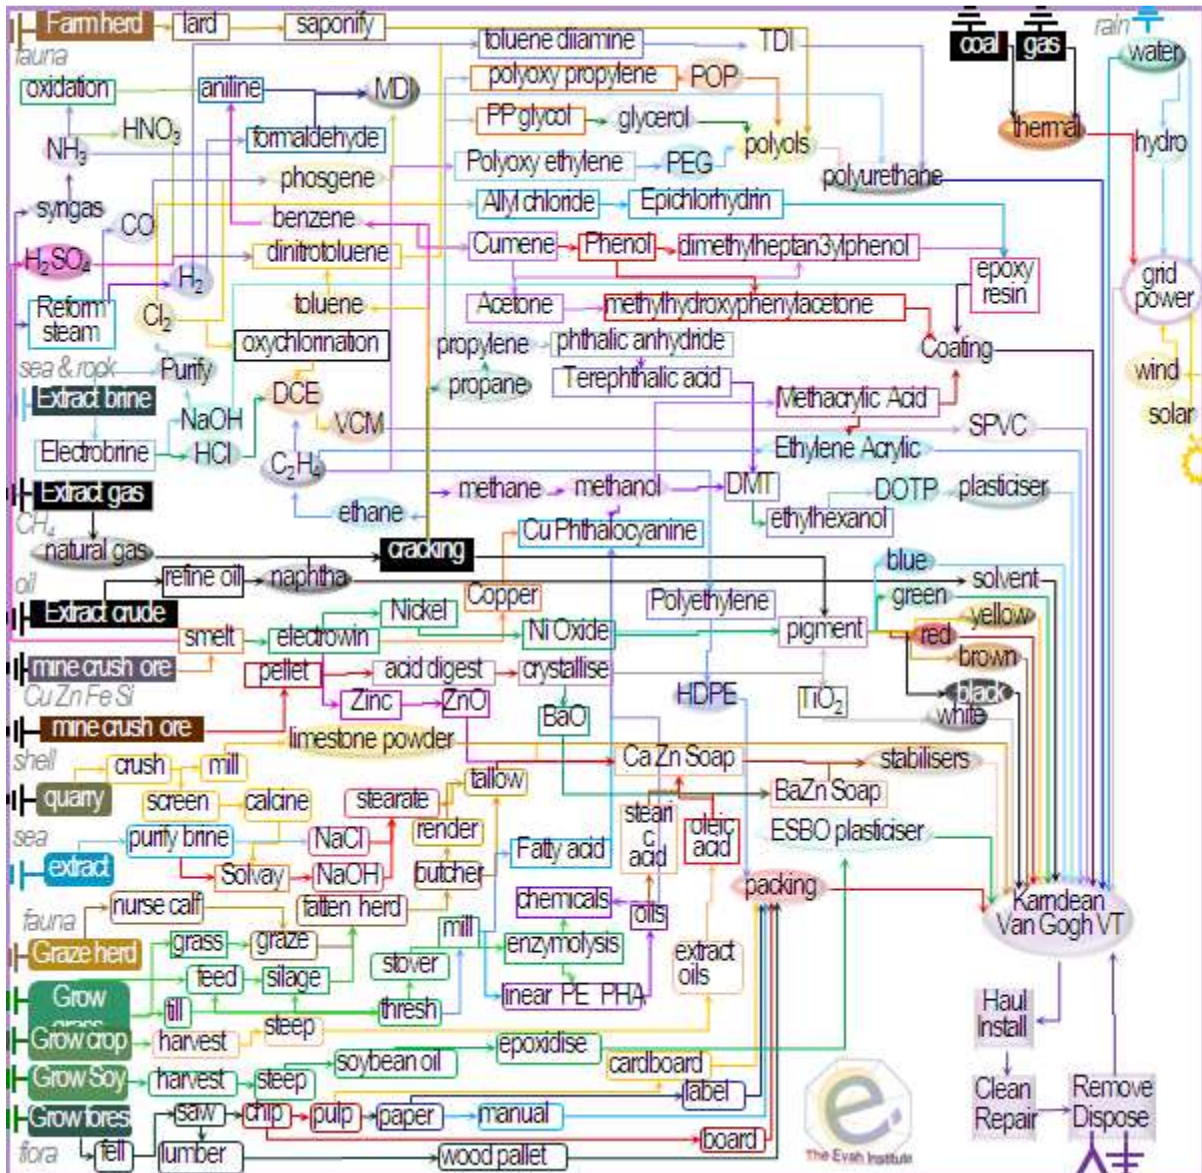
Farm herd
lard
saponify
fauna
toluene diamine
TDI
coal
gas
rain
water
oxidation
aniline
MDI
polyoxy propylene
POP
PP glycol
glycerol
thermal
$NH_3$
$HNO_3$
formaldehyde
polyols
hydro
phosgene
Polyoxy ethylene
PEG
polyurethane
syngas
CO
benzene
Allyl chloride
Epichlorhydrin
$H_2SO_4$
$H_2$
dinitrotoluene
Cumene
Phenol
dimethylheptan3ylphenol
grid power
epoxy resin
Reform steam
$Cl_2$
toluene
Acetone
methylhydroxyphenylacetone
oxychlorination
propylene
phthalic anhydride
Coating
sea & rock
Purify
propane
Terephthalic acid
wind
Extract brine
DCE
Methacrylic Acid
solar
NaOH
VCM
SPVC
Electrobrine
HCl
$C_2H_4$
Ethylene Acrylic
Extract gas
methane
methanol
DMT
DOTP
plasticiser
$CH_4$
ethane
ethylhexanol
natural gas
cracking
Cu Phthalocyanine
oil
refine oil
naphtha
blue
solvent
Extract crude
Copper
Polyethylene
green
yellow
smelt
electrowin
Nickel
Ni Oxide
pigment
red
mine crush ore
pellet
acid digest
crystallise
brown
Cu Zn Fe Si
Zinc
ZnO
HDPE
$TiO_2$
black
mine crush ore
BaO
white
shell
limestone powder
crush
mill
Ca Zn Soap
stabilisers
quarry
screen
calcine
stearate
tallow
BaZn Soap
sea
stearic acid
oleic acid
ESBO plasticiser
purify brine
NaCl
render
extract
Solvay
NaOH
butcher
Fatty acid
packing
fauna
nurse calf
fatten herd
chemicals
oils
Karndean Van Gogh VT
Graze herd
grass
graze
mill
enzymolysis
feed
silage
stover
extract oils
Grow grass
till
thresh
linear PE PHA
Haul Install
Grow crop
harvest
steep
epoxidise
Grow Soy
harvest
steep
soybean oil
cardboard
Clean Repair
Remove Dispose
Grow fores
saw
chip
pulp
paper
manual
label
flora
fell
lumber
wood pallet
board
The Evah Institute